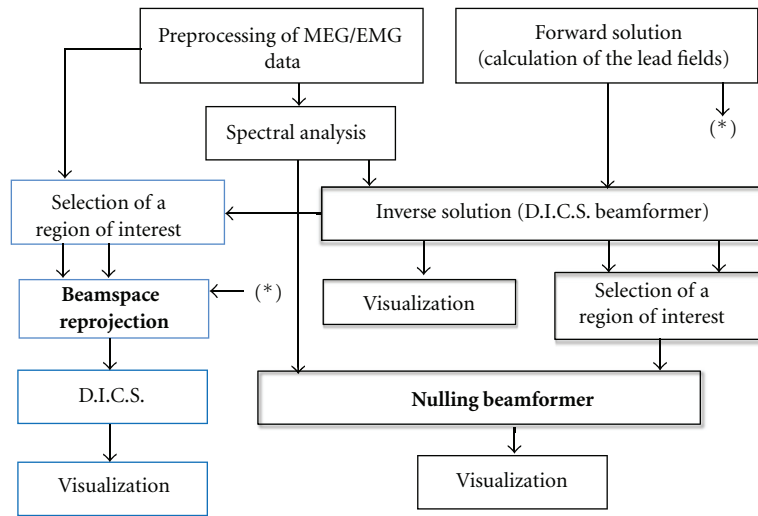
Preprocessing of MEG/EMG data

Forward solution (calculation of the lead fields)

(*)

Spectral analysis

Selection of a region of interest

Inverse solution (D.I.C.S. beamformer)

Beamspace reprojection

(*)

Visualization

Selection of a region of interest

D.I.C.S.

Nulling beamformer

Visualization

Visualization